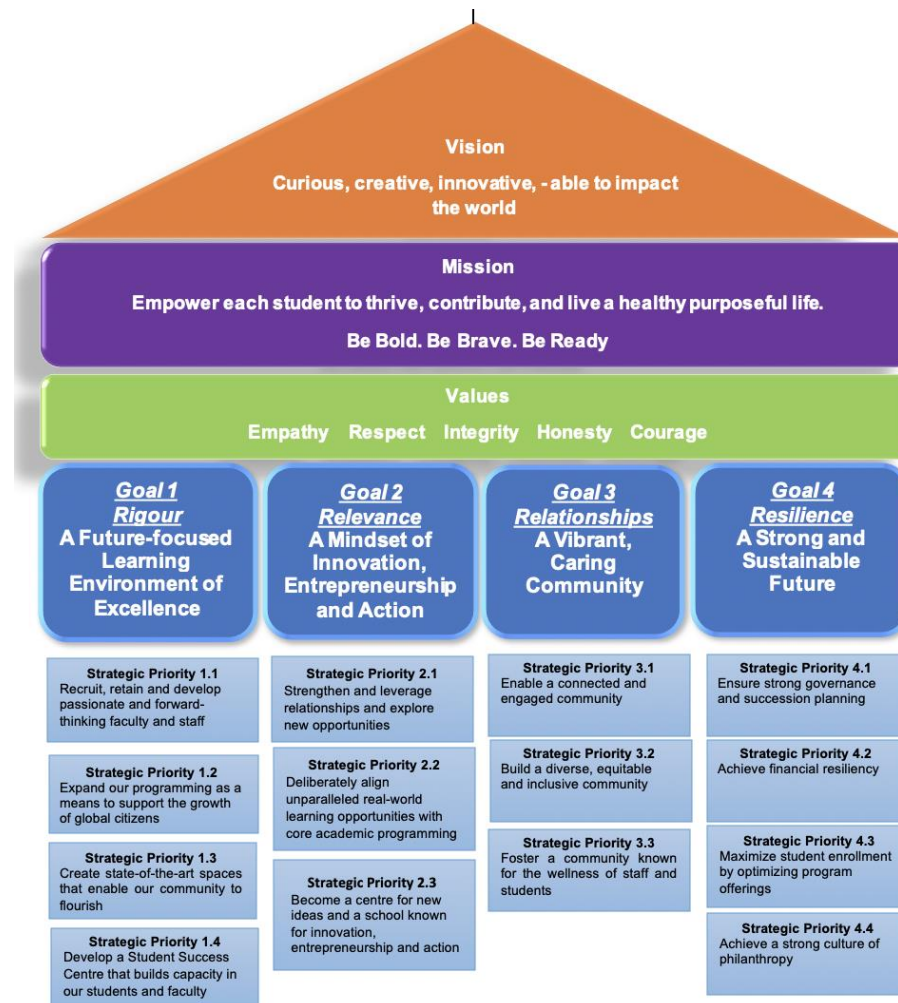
Vision
Curious, creative, innovative, - able to impact the world

Mission
Empower each student to thrive, contribute, and live a healthy purposeful life.
Be Bold. Be Brave. Be Ready

Values
Empathy Respect Integrity Honesty Courage

Goal 1
Rigour
A Future-focused Learning Environment of Excellence

Strategic Priority 1.1
Recruit, retain and develop passionate and forward-thinking faculty and staff

Strategic Priority 1.2
Expand our programming as a means to support the growth of global citizens

Strategic Priority 1.3
Create state-of-the-art spaces that enable our community to flourish

Strategic Priority 1.4
Develop a Student Success Centre that builds capacity in our students and faculty

Goal 2
Relevance
A Mindset of Innovation, Entrepreneurship and Action

Strategic Priority 2.1
Strengthen and leverage relationships and explore new opportunities

Strategic Priority 2.2
Deliberately align unparalleled real-world learning opportunities with core academic programming

Strategic Priority 2.3
Become a centre for new ideas and a school known for innovation, entrepreneurship and action

Goal 3
Relationships
A Vibrant, Caring Community

Strategic Priority 3.1
Enable a connected and engaged community

Strategic Priority 3.2
Build a diverse, equitable and inclusive community

Strategic Priority 3.3
Foster a community known for the wellness of staff and students

Goal 4
Resilience
A Strong and Sustainable Future

Strategic Priority 4.1
Ensure strong governance and succession planning

Strategic Priority 4.2
Achieve financial resiliency

Strategic Priority 4.3
Maximize student enrollment by optimizing program offerings

Strategic Priority 4.4
Achieve a strong culture of philanthropy